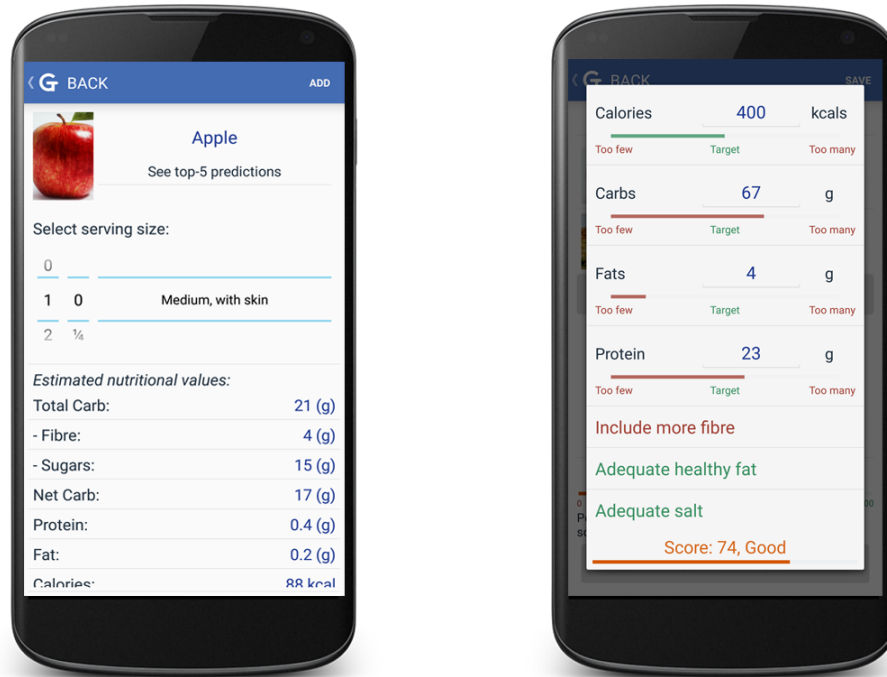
BACK ADD

Apple

See top-5 predictions

Select serving size:

| | | |
|---|---|---|
| 0 | | |
| 1 | 0 | Medium, with skin |
| 2 | ¼ | |

Estimated nutritional values:

| | |
|---|---|
| Total Carb: | 21 (g) |
| - Fibre: | 4 (g) |
| - Sugars: | 15 (g) |
| Net Carb: | 17 (g) |
| Protein: | 0.4 (g) |
| Fat: | 0.2 (g) |
| Calories: | 88 kcal |

BACK SAVE

Calories 400 kcals
Too few Target Too many

Carbs 67 g
Too few Target Too many

Fats 4 g
Too few Target Too many

Protein 23 g
Too few Target Too many

Include more fibre

Adequate healthy fat

Adequate salt

Score: 74, Good